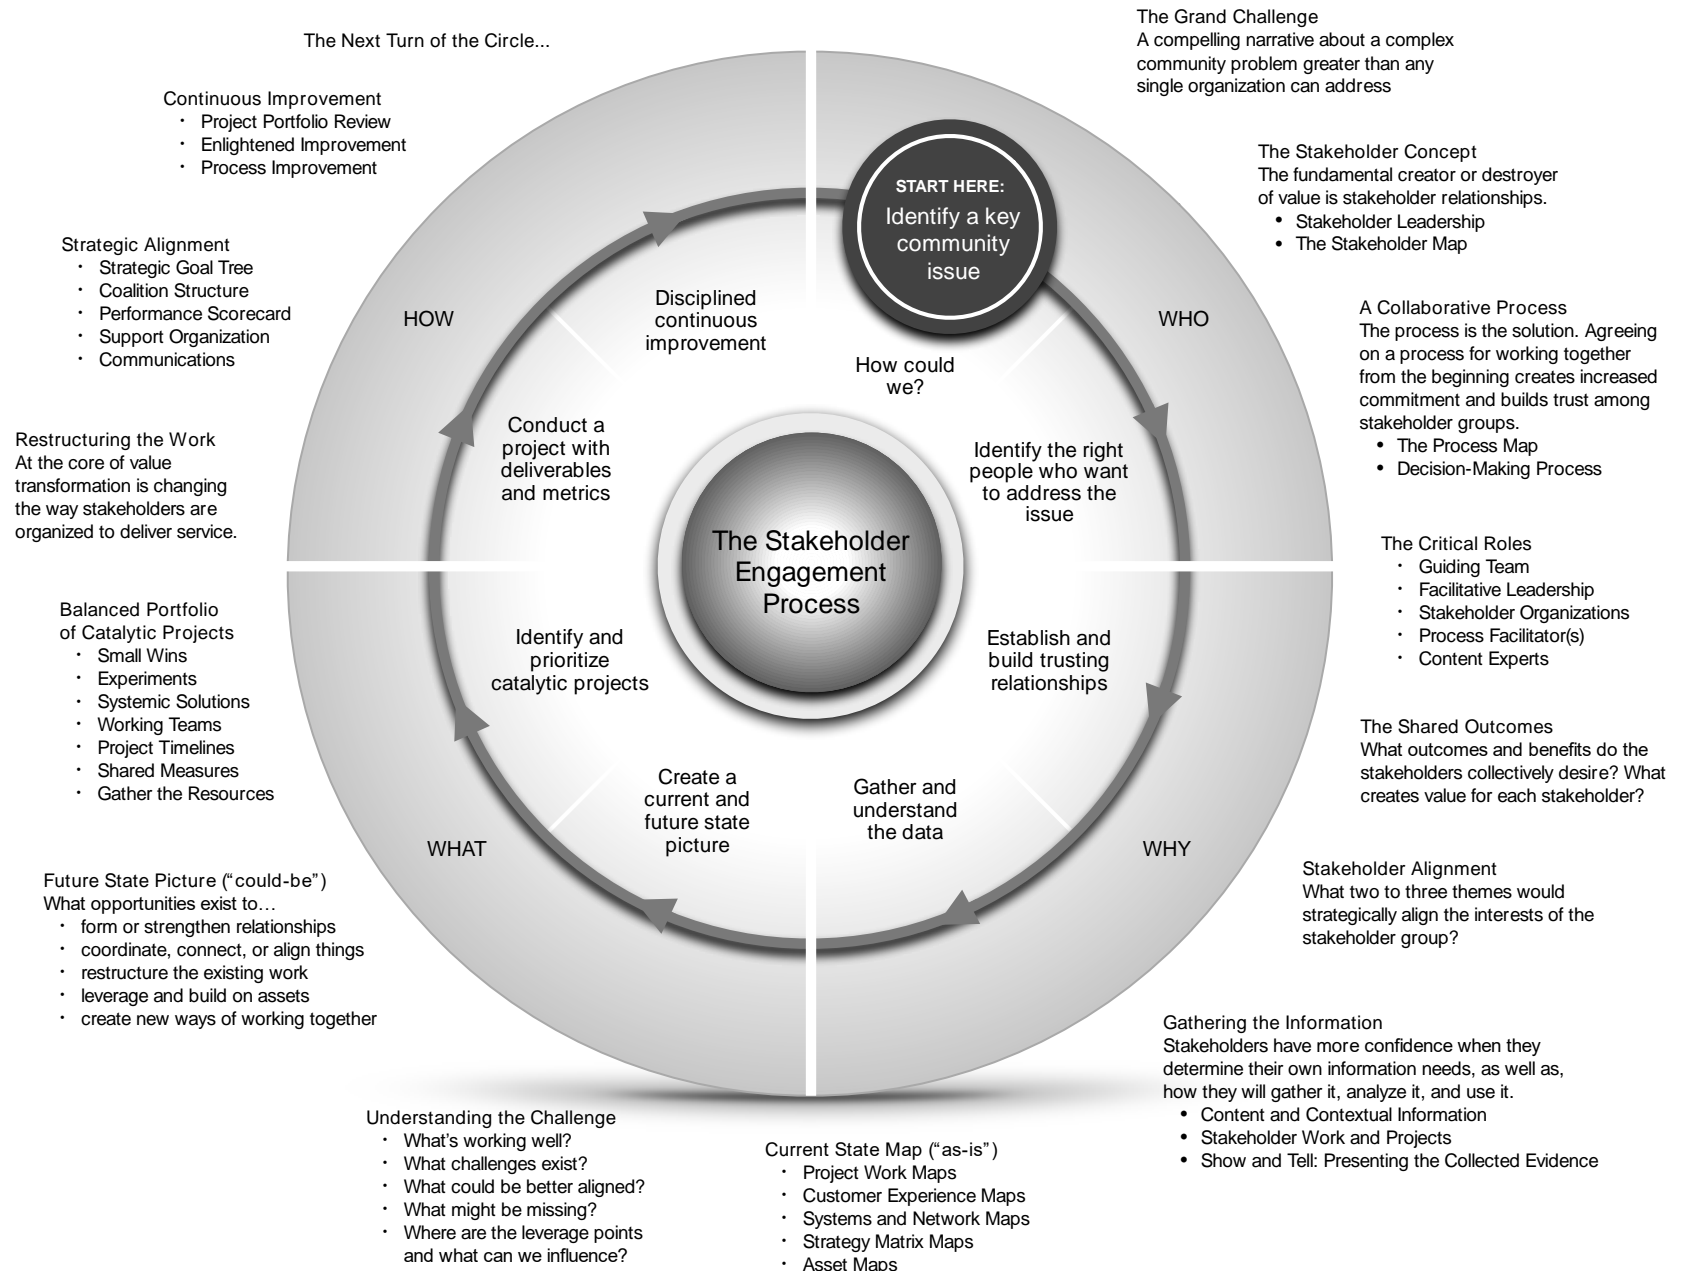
The Next Turn of the Circle...

The Grand Challenge
A compelling narrative about a complex community problem greater than any single organization can address

Continuous Improvement
・ Project Portfolio Review
・ Enlightened Improvement
・ Process Improvement

The Stakeholder Concept
The fundamental creator or destroyer of value is stakeholder relationships.
• Stakeholder Leadership
• The Stakeholder Map

START HERE:
Identify a key community issue

Strategic Alignment
・ Strategic Goal Tree
・ Coalition Structure
・ Performance Scorecard
・ Support Organization
・ Communications

HOW

Disciplined continuous improvement

How could we?

WHO

A Collaborative Process
The process is the solution. Agreeing on a process for working together from the beginning creates increased commitment and builds trust among stakeholder groups.
• The Process Map
• Decision-Making Process

Restructuring the Work
At the core of value transformation is changing the way stakeholders are organized to deliver service.

Conduct a project with deliverables and metrics

Identify the right people who want to address the issue

The Stakeholder Engagement Process

The Critical Roles
・ Guiding Team
・ Facilitative Leadership
・ Stakeholder Organizations
・ Process Facilitator(s)
・ Content Experts

Balanced Portfolio of Catalytic Projects
・ Small Wins
・ Experiments
・ Systemic Solutions
・ Working Teams
・ Project Timelines
・ Shared Measures
・ Gather the Resources

Identify and prioritize catalytic projects

Establish and build trusting relationships

The Shared Outcomes
What outcomes and benefits do the stakeholders collectively desire? What creates value for each stakeholder?

Create a current and future state picture

Gather and understand the data

WHAT

WHY

Future State Picture (“could-be”)
What opportunities exist to…
・ form or strengthen relationships
・ coordinate, connect, or align things
・ restructure the existing work
・ leverage and build on assets
・ create new ways of working together

Stakeholder Alignment
What two to three themes would strategically align the interests of the stakeholder group?

Gathering the Information
Stakeholders have more confidence when they determine their own information needs, as well as, how they will gather it, analyze it, and use it.
• Content and Contextual Information
• Stakeholder Work and Projects
• Show and Tell: Presenting the Collected Evidence

Understanding the Challenge
・ What’s working well?
・ What challenges exist?
・ What could be better aligned?
・ What might be missing?
・ Where are the leverage points and what can we influence?

Current State Map (“as-is”)
・ Project Work Maps
・ Customer Experience Maps
・ Systems and Network Maps
・ Strategy Matrix Maps
・ Asset Maps